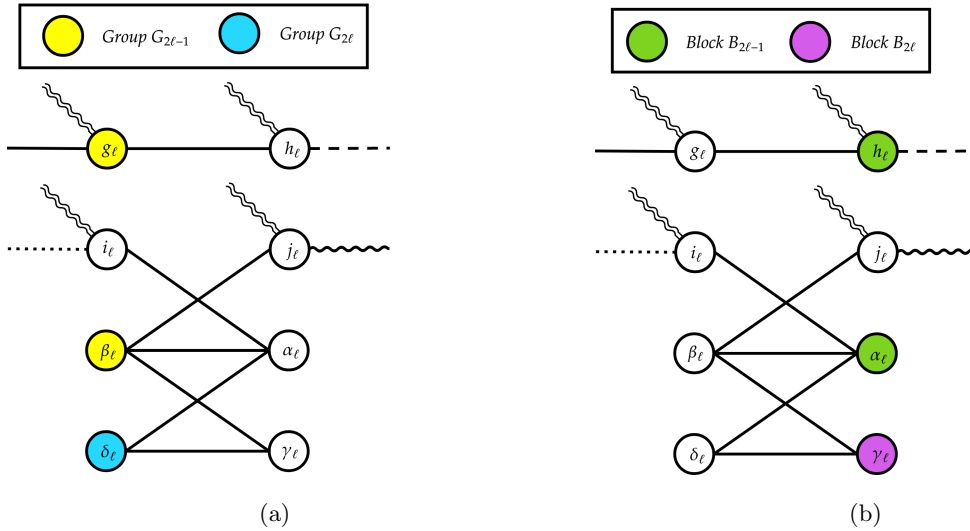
Group $G_{2\ell-1}$ Group $G_{2\ell}$

$g_\ell$ $h_\ell$

$i_\ell$ $j_\ell$

$\beta_\ell$ $\alpha_\ell$

$\delta_\ell$ $\gamma_\ell$

(a)

Block $B_{2\ell-1}$ Block $B_{2\ell}$

$g_\ell$ $h_\ell$

$i_\ell$ $j_\ell$

$\beta_\ell$ $\alpha_\ell$

$\delta_\ell$ $\gamma_\ell$

(b)